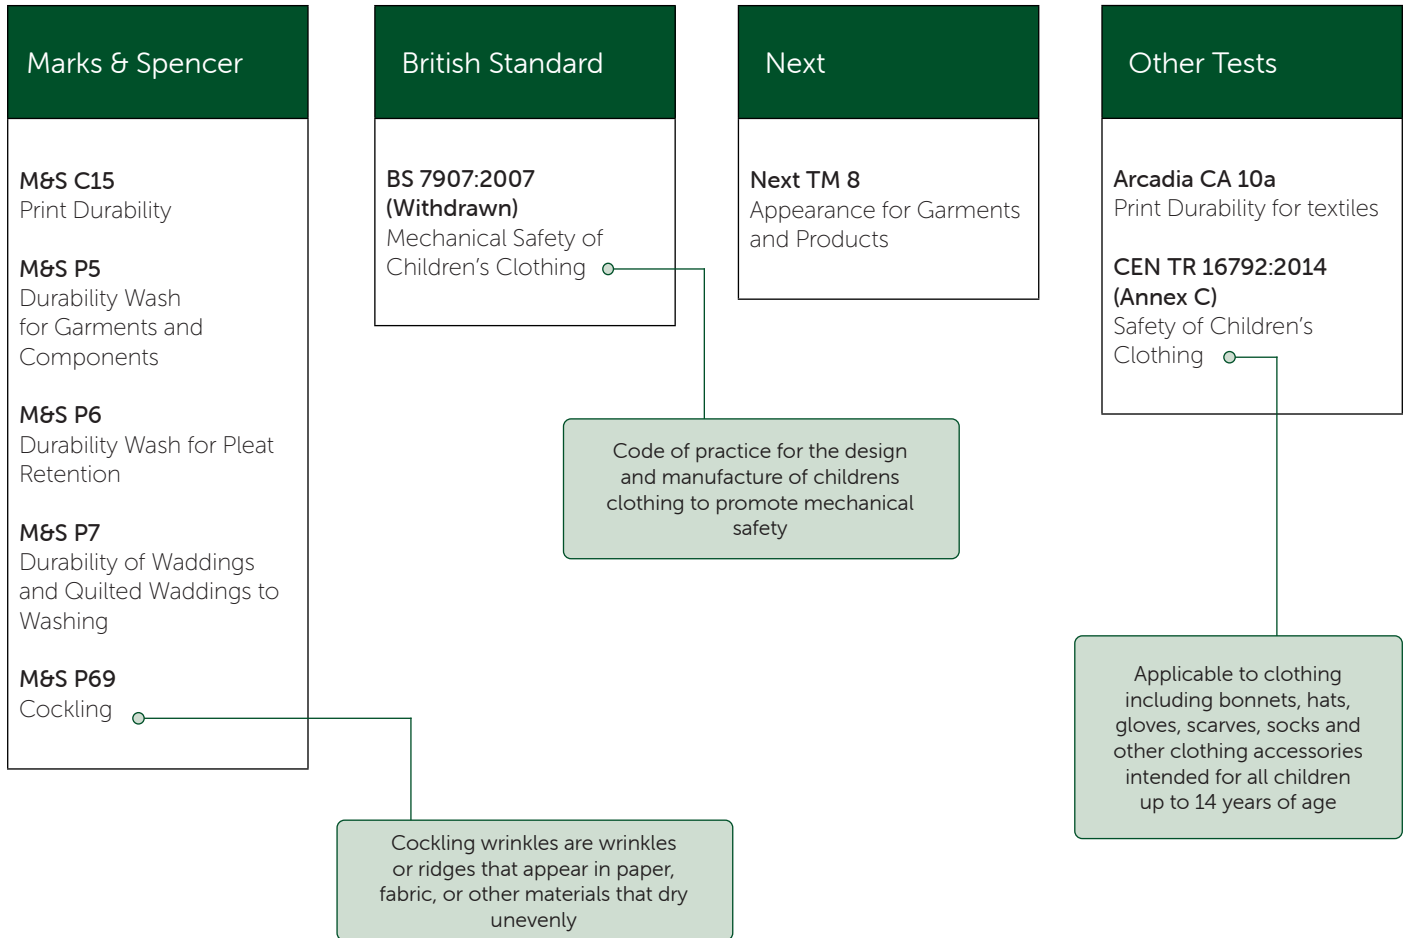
Marks & Spencer

M&S C15
Print Durability

M&S P5
Durability Wash for Garments and Components

M&S P6
Durability Wash for Pleat Retention

M&S P7
Durability of Waddings and Quilted Waddings to Washing

M&S P69
Cockling

Cockling wrinkles are wrinkles or ridges that appear in paper, fabric, or other materials that dry unevenly

British Standard

BS 7907:2007 (Withdrawn)
Mechanical Safety of Children's Clothing

Code of practice for the design and manufacture of childrens clothing to promote mechanical safety

Next

Next TM 8
Appearance for Garments and Products

Other Tests

Arcadia CA 10a
Print Durability for textiles

CEN TR 16792:2014 (Annex C)
Safety of Children's Clothing

Applicable to clothing including bonnets, hats, gloves, scarves, socks and other clothing accessories intended for all children up to 14 years of age